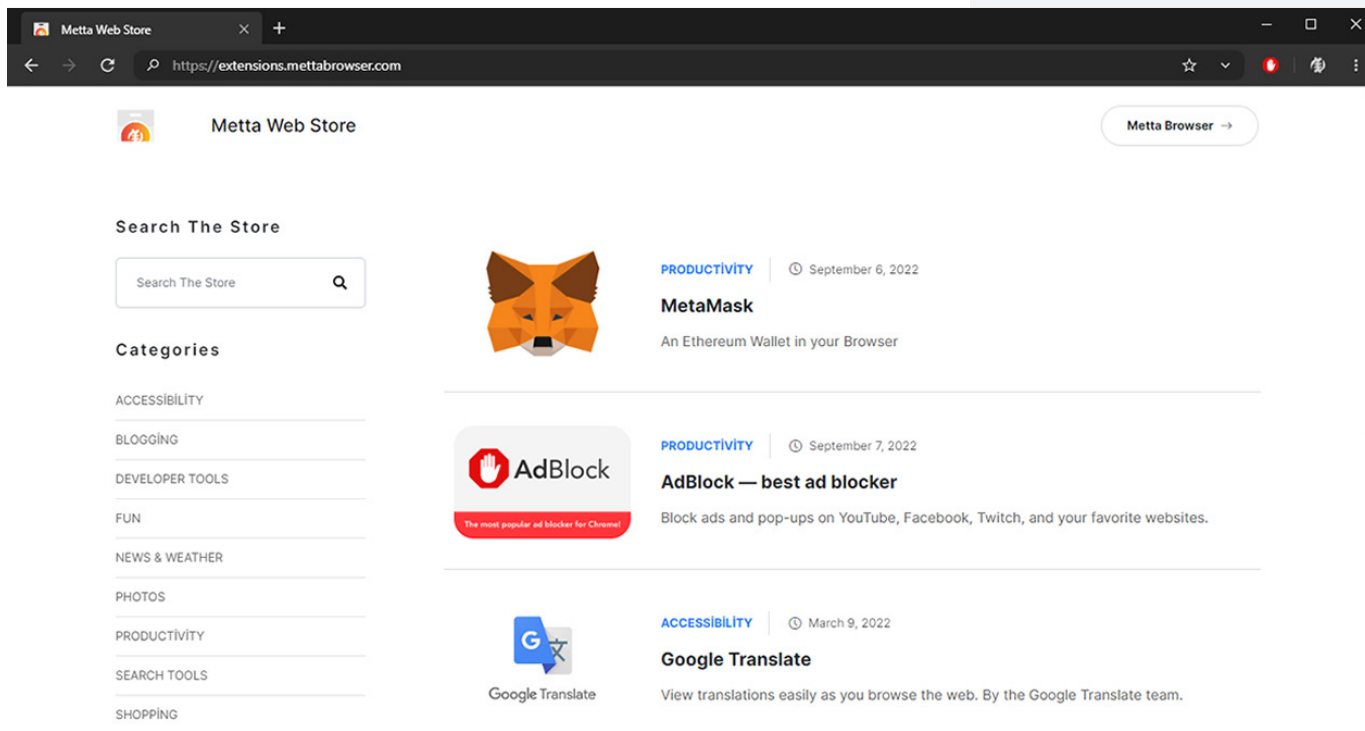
Metta Web Store

https://extensions.mettabrowser.com

Metta Web Store

Metta Browser →

Search The Store

Search The Store

Categories

ACCESSİBİLİTY

BLOGGİNG

DEVELOPER TOOLS

FUN

NEWS & WEATHER

PHOTOS

PRODUCTİVİTY

SEARCH TOOLS

SHOPPİNG

PRODUCTİVİTY | September 6, 2022

MetaMask

An Ethereum Wallet in your Browser

AdBlock

The most popular ad blocker for Chrome!

PRODUCTİVİTY | September 7, 2022

AdBlock — best ad blocker

Block ads and pop-ups on YouTube, Facebook, Twitch, and your favorite websites.

Google Translate

ACCESSİBİLİTY | March 9, 2022

Google Translate

View translations easily as you browse the web. By the Google Translate team.